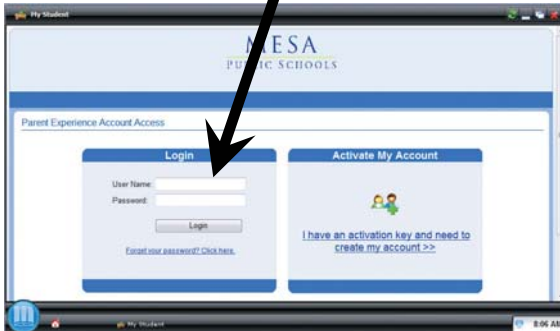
My Student

MESA
PUBLIC SCHOOLS

Parent Experience Account Access

Login

User Name:

Password:

Login

Forgot your password? Click here.

Activate My Account

I have an activation key and need to create my account >>

My Student

8:06 A